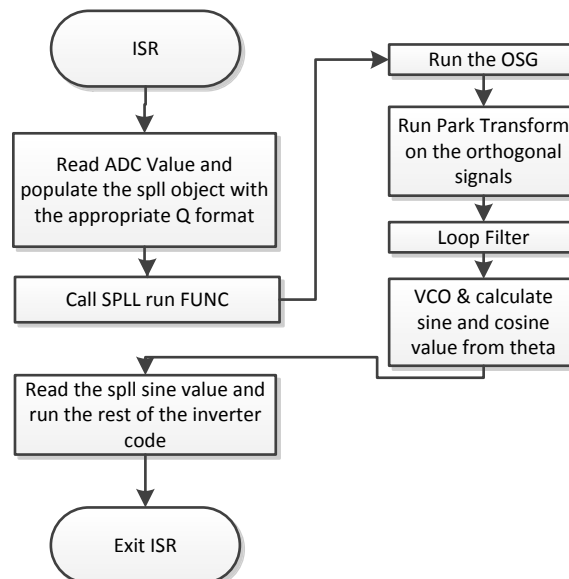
ISR

Read ADC Value and populate the spll object with the appropriate Q format

Call SPLL run FUNC

Run the OSG

Run Park Transform on the orthogonal signals

Loop Filter

VCO & calculate sine and cosine value from theta

Read the spll sine value and run the rest of the inverter code

Exit ISR